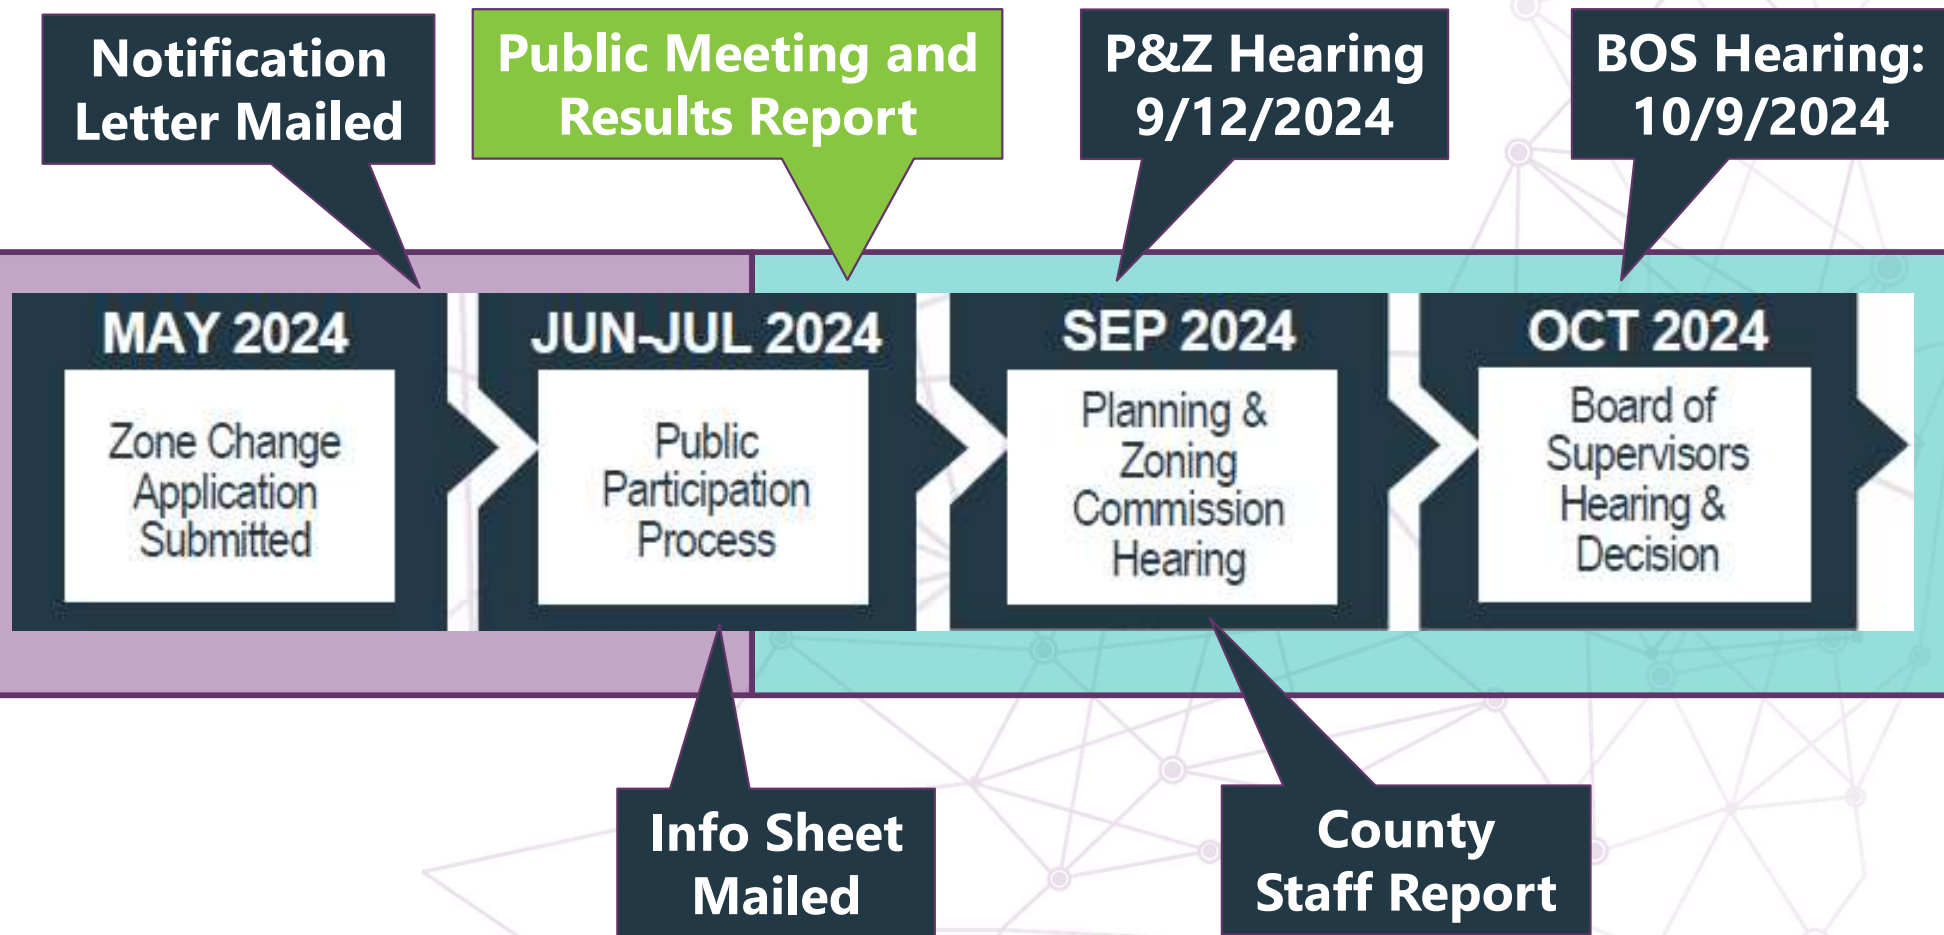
Notification Letter Mailed

Public Meeting and Results Report

P&Z Hearing 9/12/2024

BOS Hearing: 10/9/2024

MAY 2024

Zone Change Application Submitted

JUN-JUL 2024

Public Participation Process

SEP 2024

Planning & Zoning Commission Hearing

OCT 2024

Board of Supervisors Hearing & Decision

Info Sheet Mailed

County Staff Report